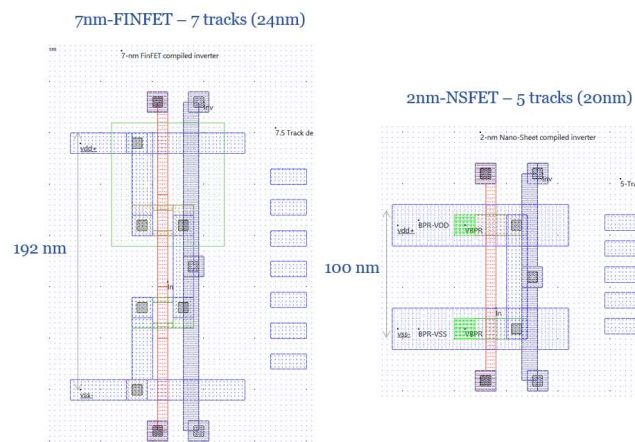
7nm-FINFET – 7 tracks (24nm)

7-nm FinFET compiled inverter

7.5 Track de

vdd+

192 nm

In

vss-

2nm-NSFET – 5 tracks (20nm)

2-nm Nano-Sheet compiled inverter

5-Tr

vdd+ BPR-VDD VBPR

100 nm

In

vss- BPR-VSS VBPR